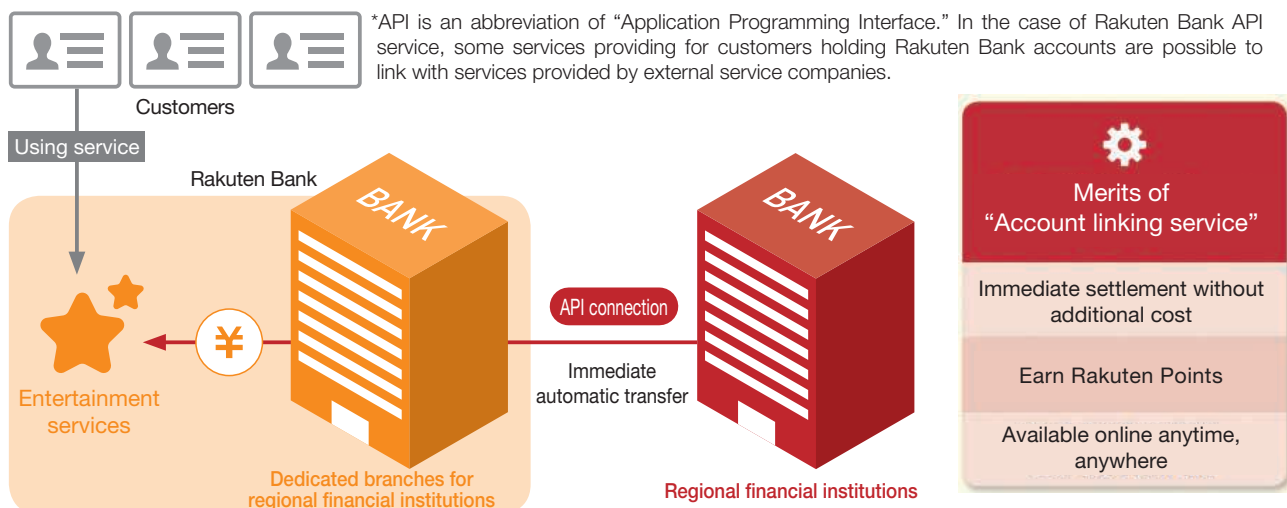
*API is an abbreviation of “Application Programming Interface.” In the case of Rakuten Bank API service, some services providing for customers holding Rakuten Bank accounts are possible to link with services provided by external service companies.

Customers

Using service

Rakuten Bank

BANK

BANK

API connection

¥

Immediate automatic transfer

Entertainment services

Dedicated branches for regional financial institutions

Regional financial institutions

Merits of “Account linking service”

Immediate settlement without additional cost

Earn Rakuten Points

Available online anytime, anywhere